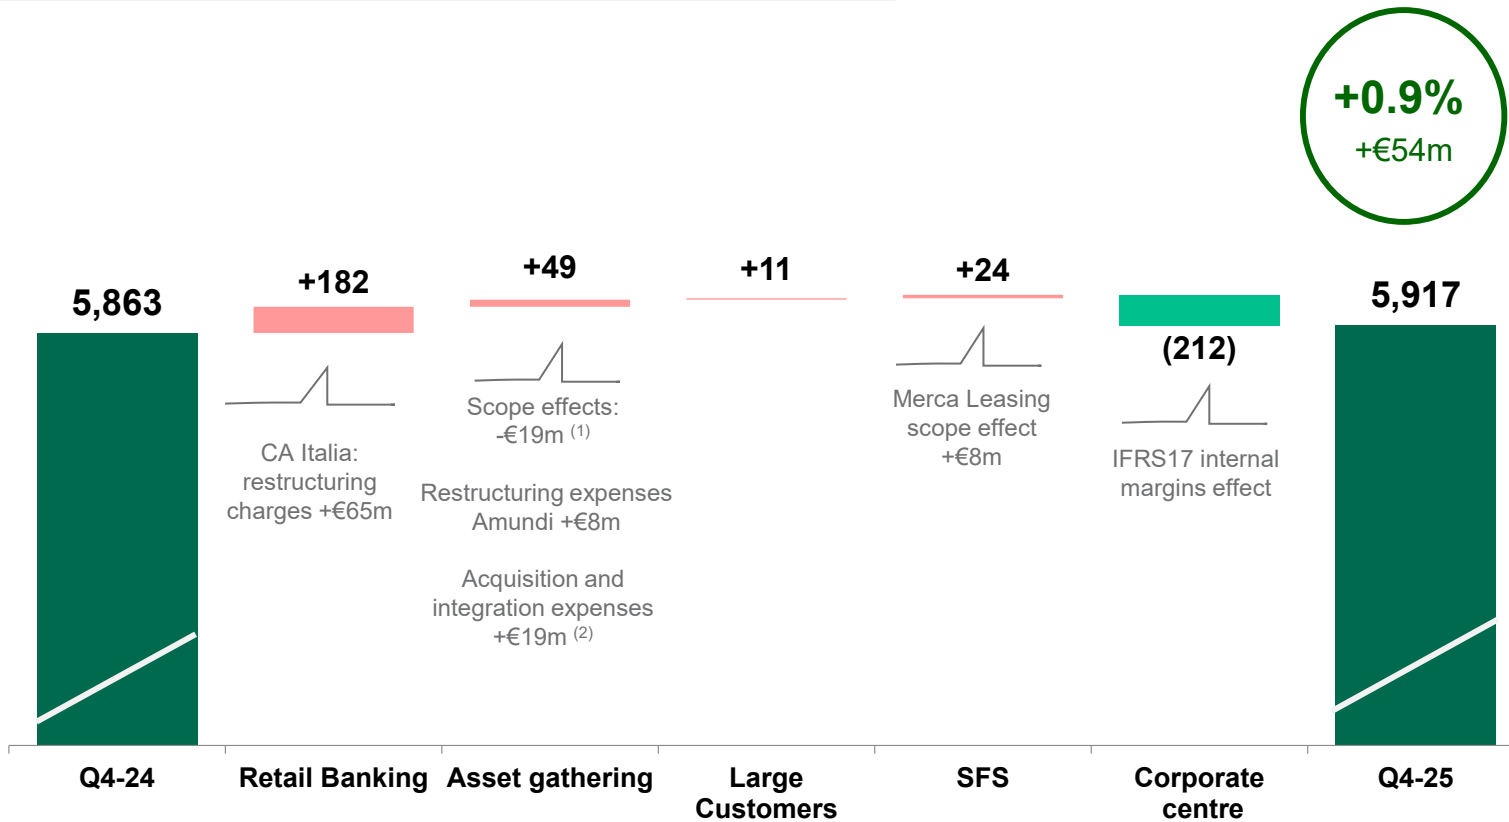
+0.9%
+€54m

5,863

+182

CA Italia: restructuring charges +€65m

+49

Scope effects: -€19m $^{(1)}$

Restructuring expenses Amundi +€8m

Acquisition and integration expenses +€19m $^{(2)}$

+11

+24

Merca Leasing scope effect +€8m

(212)

IFRS17 internal margins effect

5,917

Q4-24

Retail Banking

Asset gathering

Large Customers

SFS

Corporate centre

Q4-25